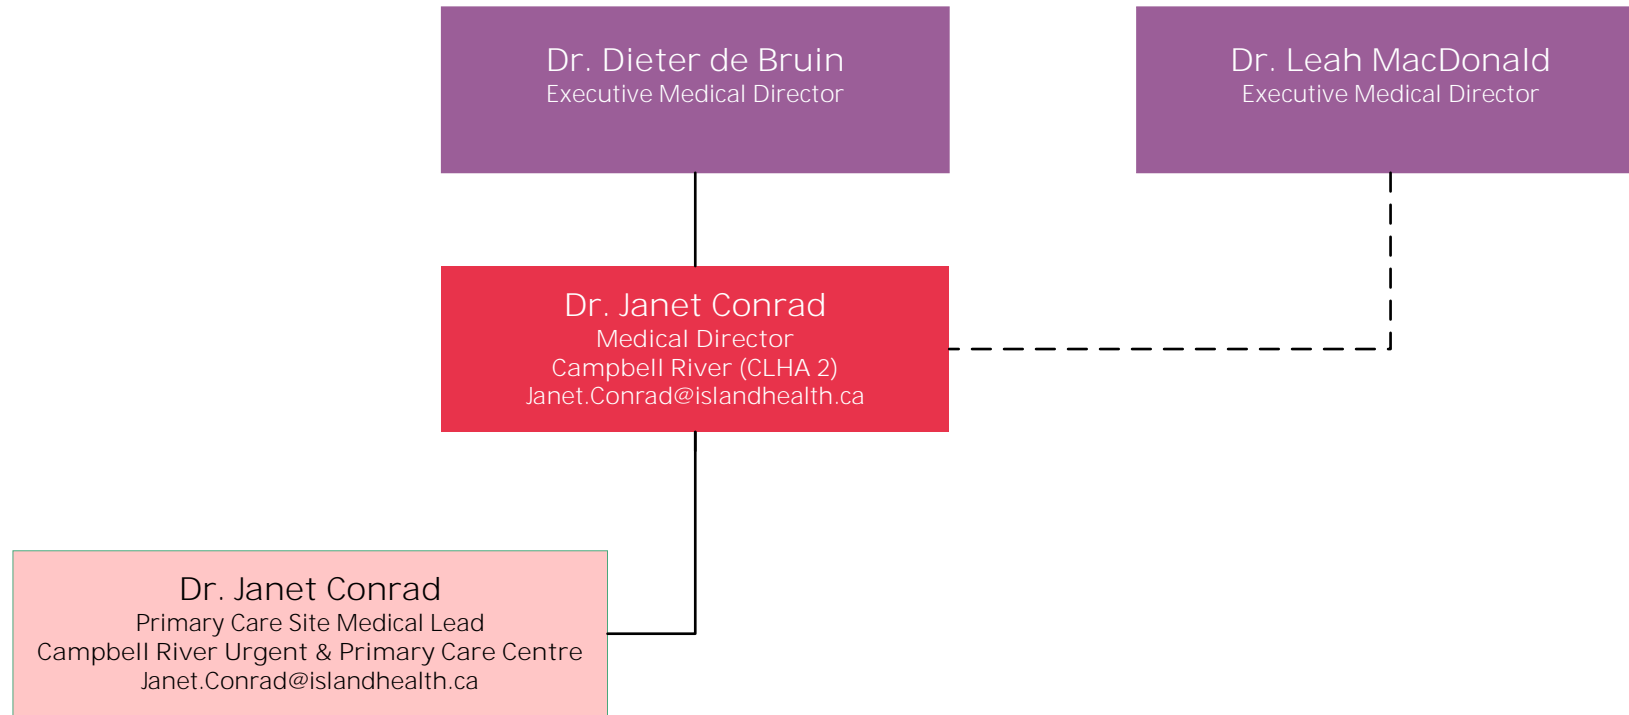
Dr. Dieter de Bruin
Executive Medical Director

Dr. Leah MacDonald
Executive Medical Director

Dr. Janet Conrad
Medical Director
Campbell River (CLHA 2)
Janet.Conrad@islandhealth.ca

Dr. Janet Conrad
Primary Care Site Medical Lead
Campbell River Urgent & Primary Care Centre
Janet.Conrad@islandhealth.ca